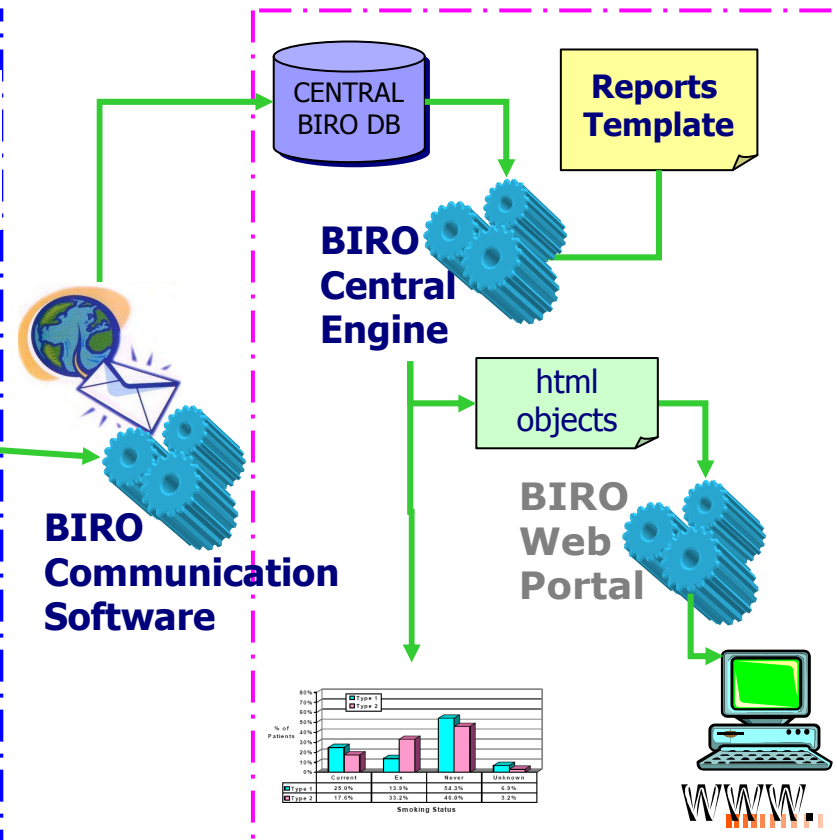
CENTRAL BIRO DB

Reports Template

BIRO Central Engine

html objects

BIRO Web Portal

BIRO Communication Software

% of Patients

80%
70%
60%
50%
40%
30%
20%
10%
0%

Type 1
Type 2

|  | Current | Ex | Never | Unknown |
|---|---|---|---|---|
| Type 1 | 25.0% | 13.9% | 54.3% | 6.9% |
| Type 2 | 17.6% | 33.2% | 46.0% | 3.2% |

Smoking Status

WWW.